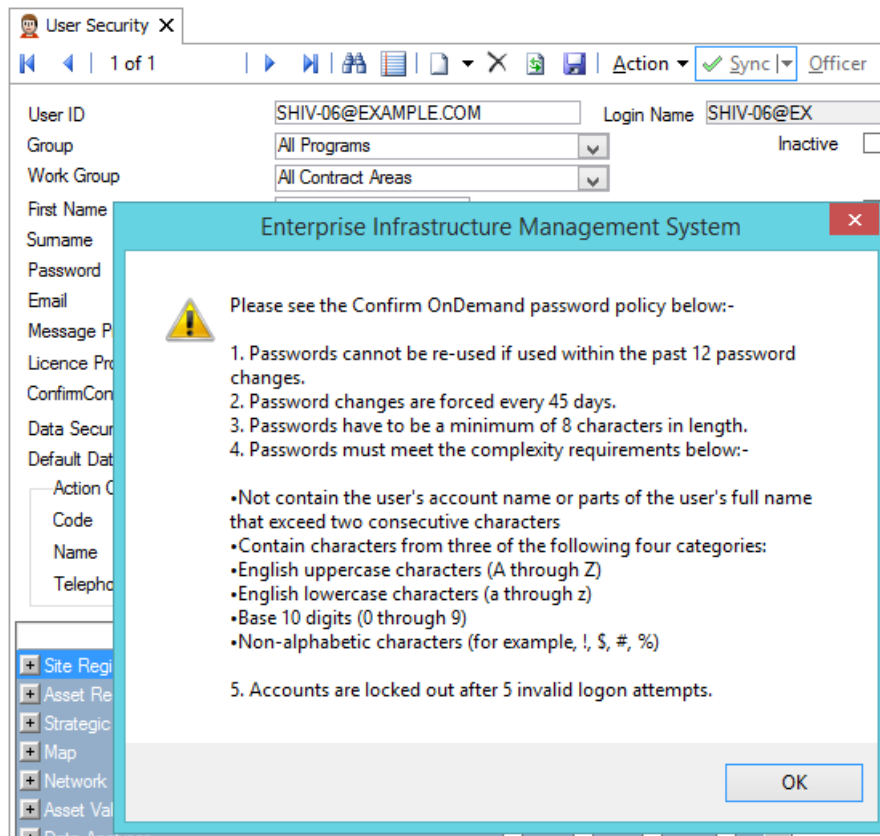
User Security ✕

1 of 1

Action

Sync

Officer

User ID SHIV-06@EXAMPLE.COM

Login Name SHIV-06@EX

Group All Programs

Inactive

Work Group All Contract Areas

First Name

Surname

Password

Email

Message P

Licence Pro

ConfirmCon

Data Secur

Default Dat

Action C

Code

Name

Telepho

Site Regi

Asset Re

Strategic

Map

Network

Asset Val

Enterprise Infrastructure Management System

Please see the Confirm OnDemand password policy below:-

1. Passwords cannot be re-used if used within the past 12 password changes.
2. Password changes are forced every 45 days.
3. Passwords have to be a minimum of 8 characters in length.
4. Passwords must meet the complexity requirements below:-

•Not contain the user's account name or parts of the user's full name that exceed two consecutive characters
•Contain characters from three of the following four categories:
•English uppercase characters (A through Z)
•English lowercase characters (a through z)
•Base 10 digits (0 through 9)
•Non-alphabetic characters (for example, !, $, #, %)

5. Accounts are locked out after 5 invalid logon attempts.

OK